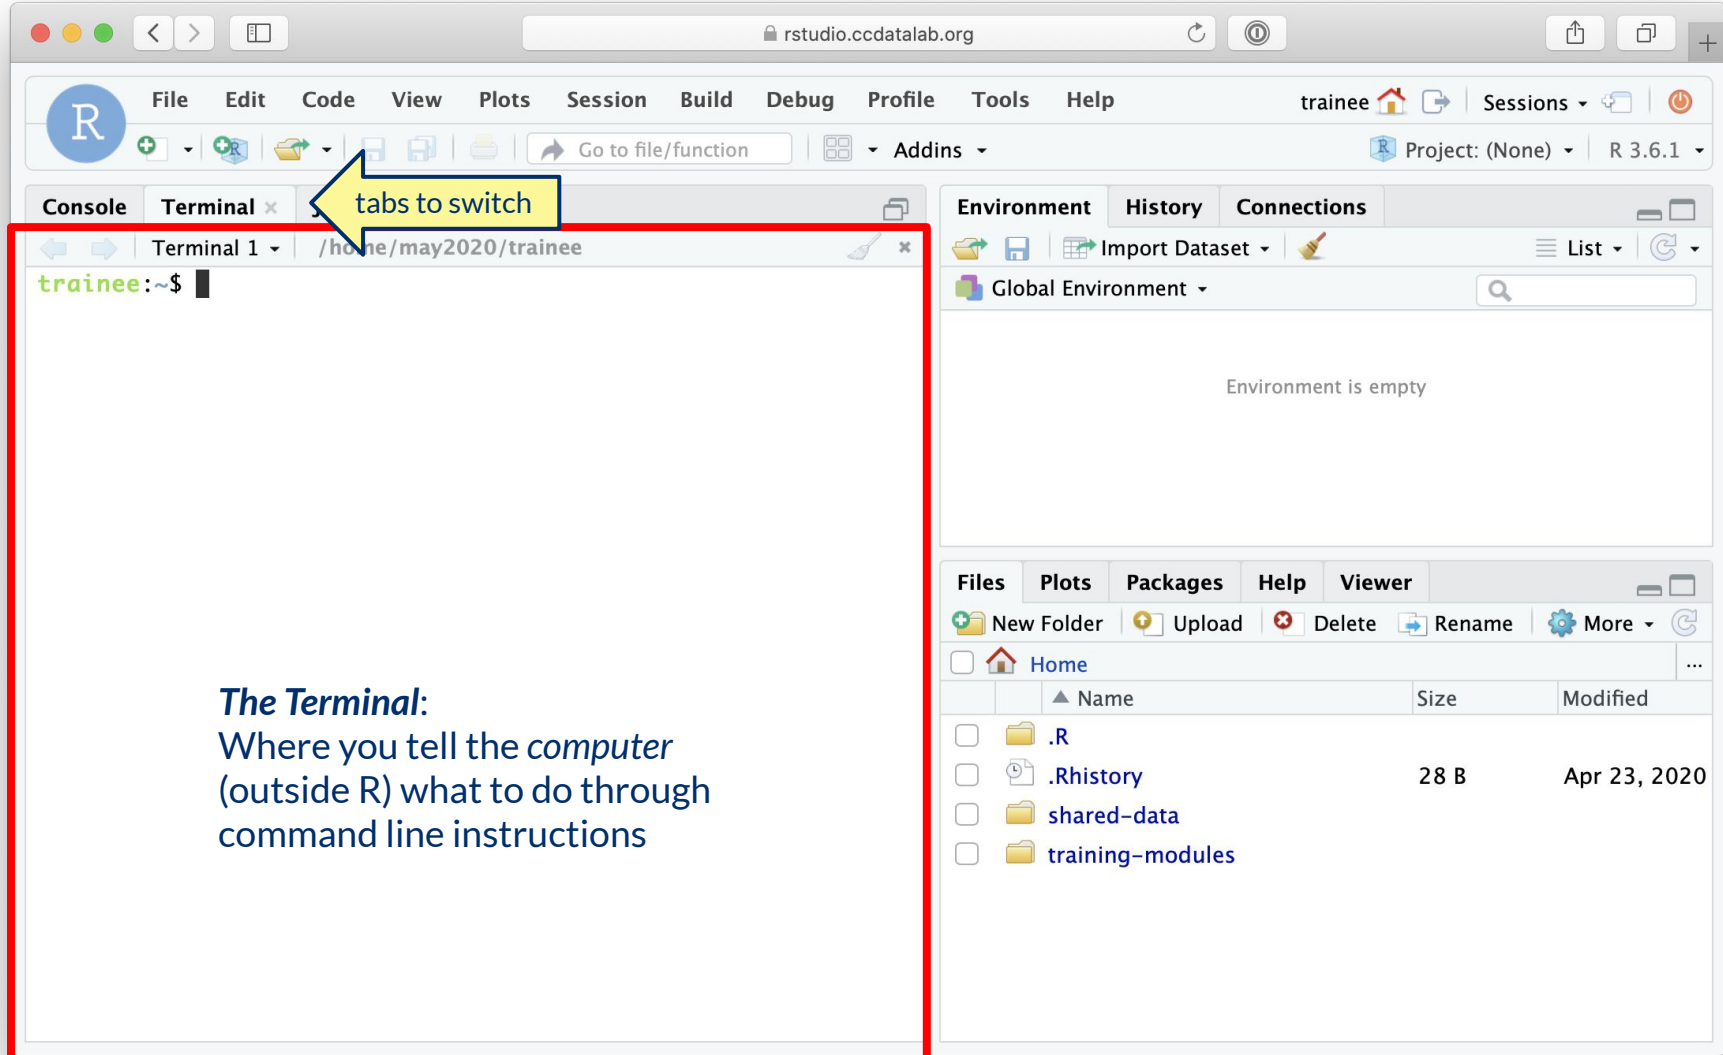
rstudio.ccdatalab.org

R

File Edit Code View Plots Session Build Debug Profile Tools Help

trainee

Sessions

Go to file/function

Addins

Project: (None)

R 3.6.1

Console

Terminal ×

tabs to switch

Terminal 1

/ho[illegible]e/may2020/trainee

trainee:~$

***The Terminal***:
Where you tell the *computer* (outside R) what to do through command line instructions

Environment History Connections

Import Dataset

List

Global Environment

Environment is empty

Files Plots Packages Help Viewer

New Folder Upload Delete Rename More

Home

...

| | Name | Size | Modified |
|---|---|---|---|
| | .R | | |
| | .Rhistory | 28 B | Apr 23, 2020 |
| | shared-data | | |
| | training-modules | | |